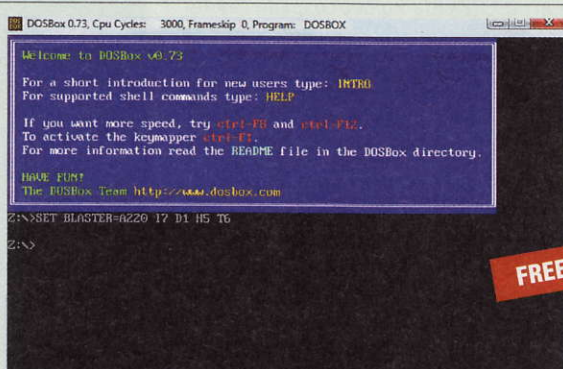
DOSBox 0.73, Cpu Cycles: 3000, Frameskip 0, Program: DOSBOX

Welcome to DOSBox v0.73

For a short introduction for new users type: INTRO
For supported shell commands type: HELP

If you want more speed, try ctrl-F8 and ctrl-F12.
To activate the keymapper ctrl-F1.
For more information read the README file in the DOSBox directory.

HAVE FUN!
The DOSBox Team http://www.dosbox.com

Z:\>SET BLASTER=A220 I7 D1 H5 T6

Z:\>

FREE